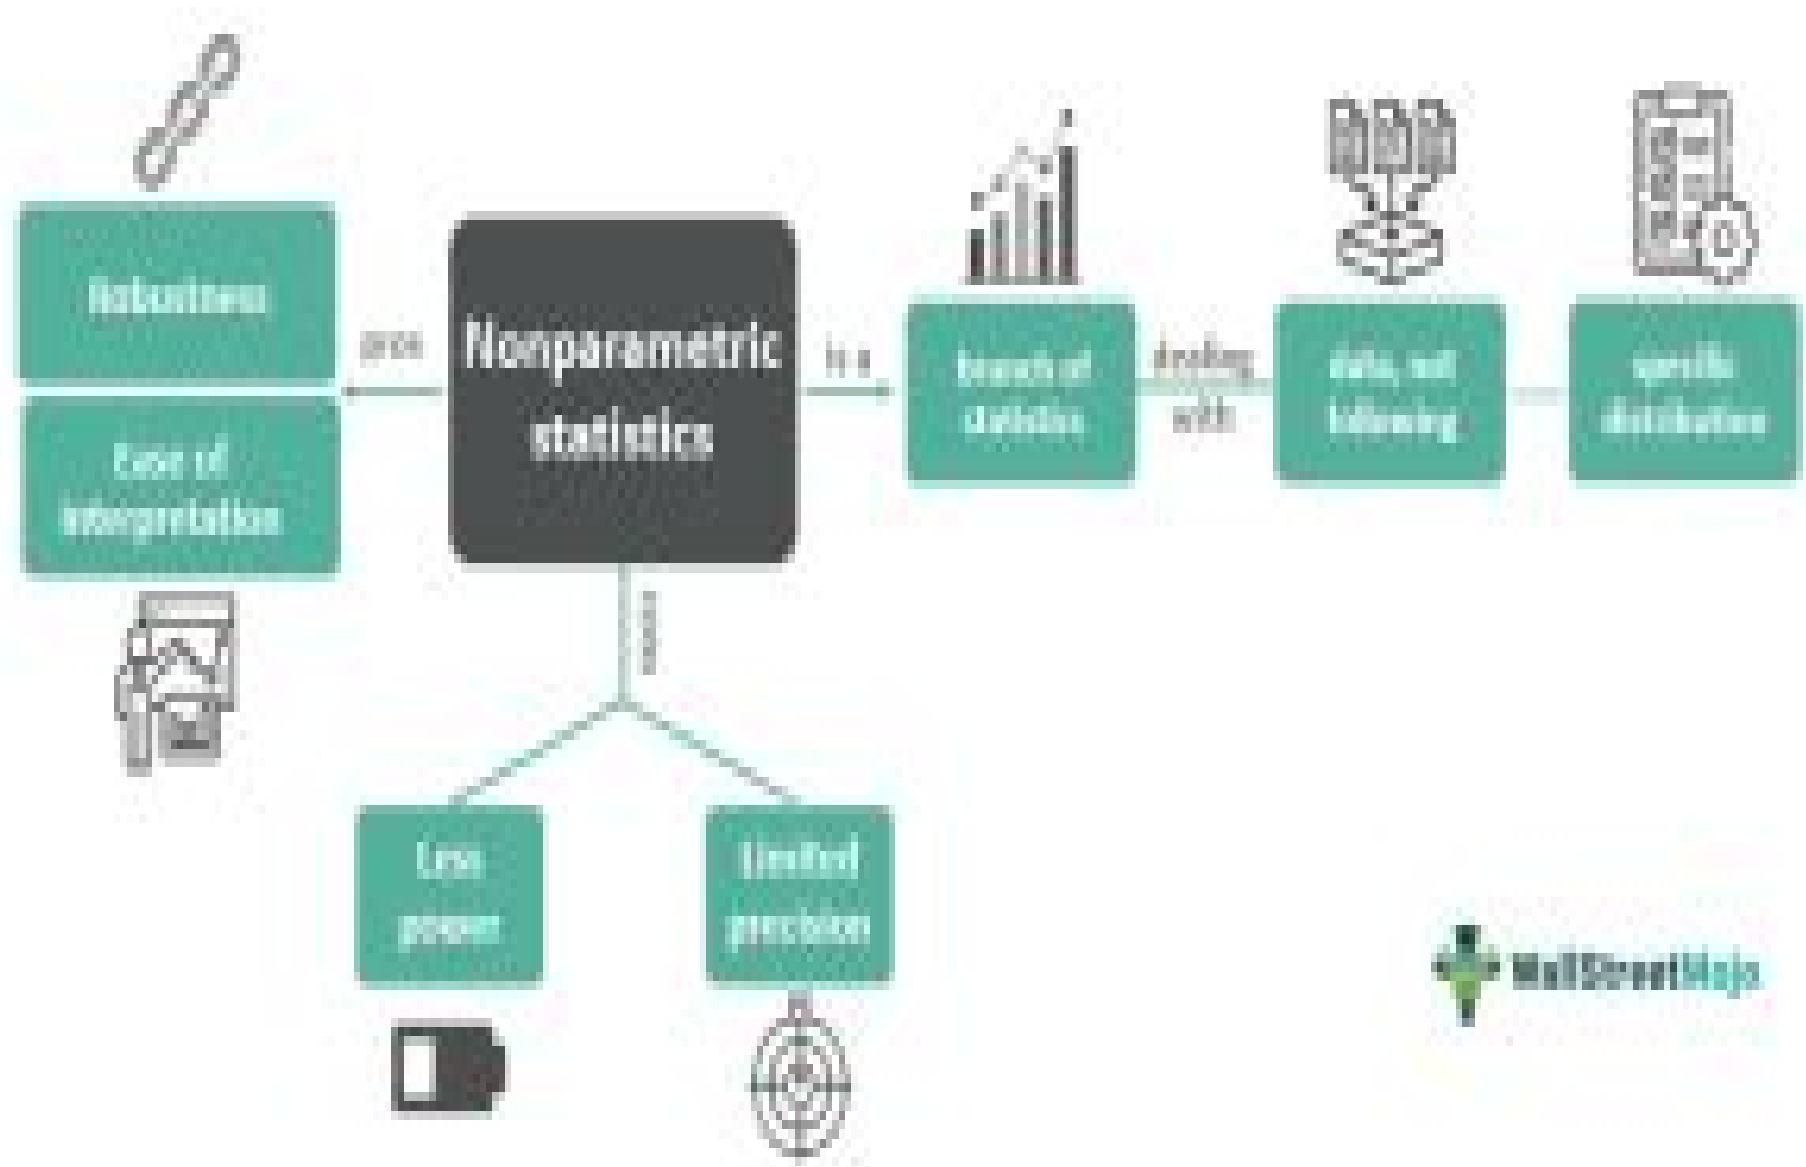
Robustness

Ease of interpretation

pros

Nonparametric statistics

is a

branch of statistics

dealing with

data, not following

specific distribution

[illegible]

Less power

Limited precision

WallStreetMojo